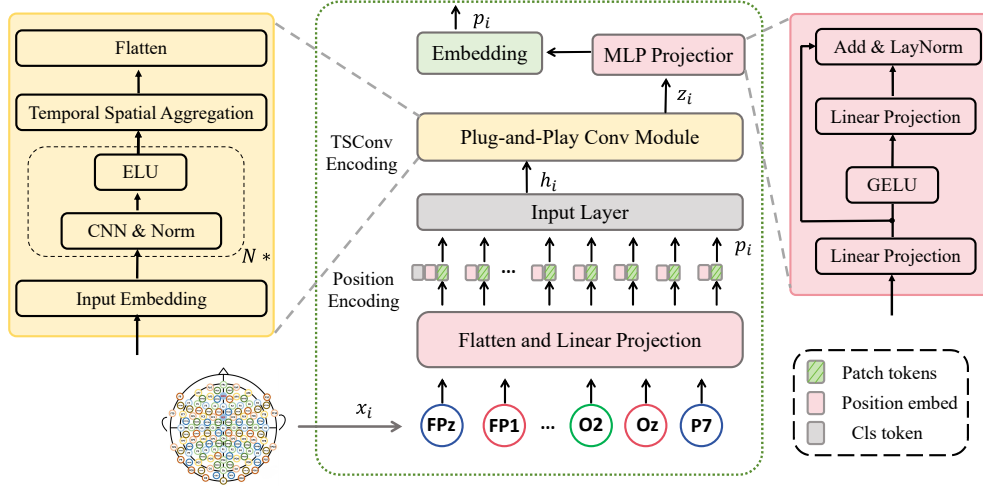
Flatten

Temporal Spatial Aggregation

ELU

CNN & Norm

$N*$

Input Embedding

$p_i$

Embedding

MLP Projectior

$z_i$

TSConv Encoding

Plug-and-Play Conv Module

$h_i$

Input Layer

$p_i$

Position Encoding

...

Flatten and Linear Projection

$x_i$

FPz

FP1

...

O2

Oz

P7

Add & LayNorm

Linear Projection

GELU

Linear Projection

Patch tokens

Position embed

Cls token